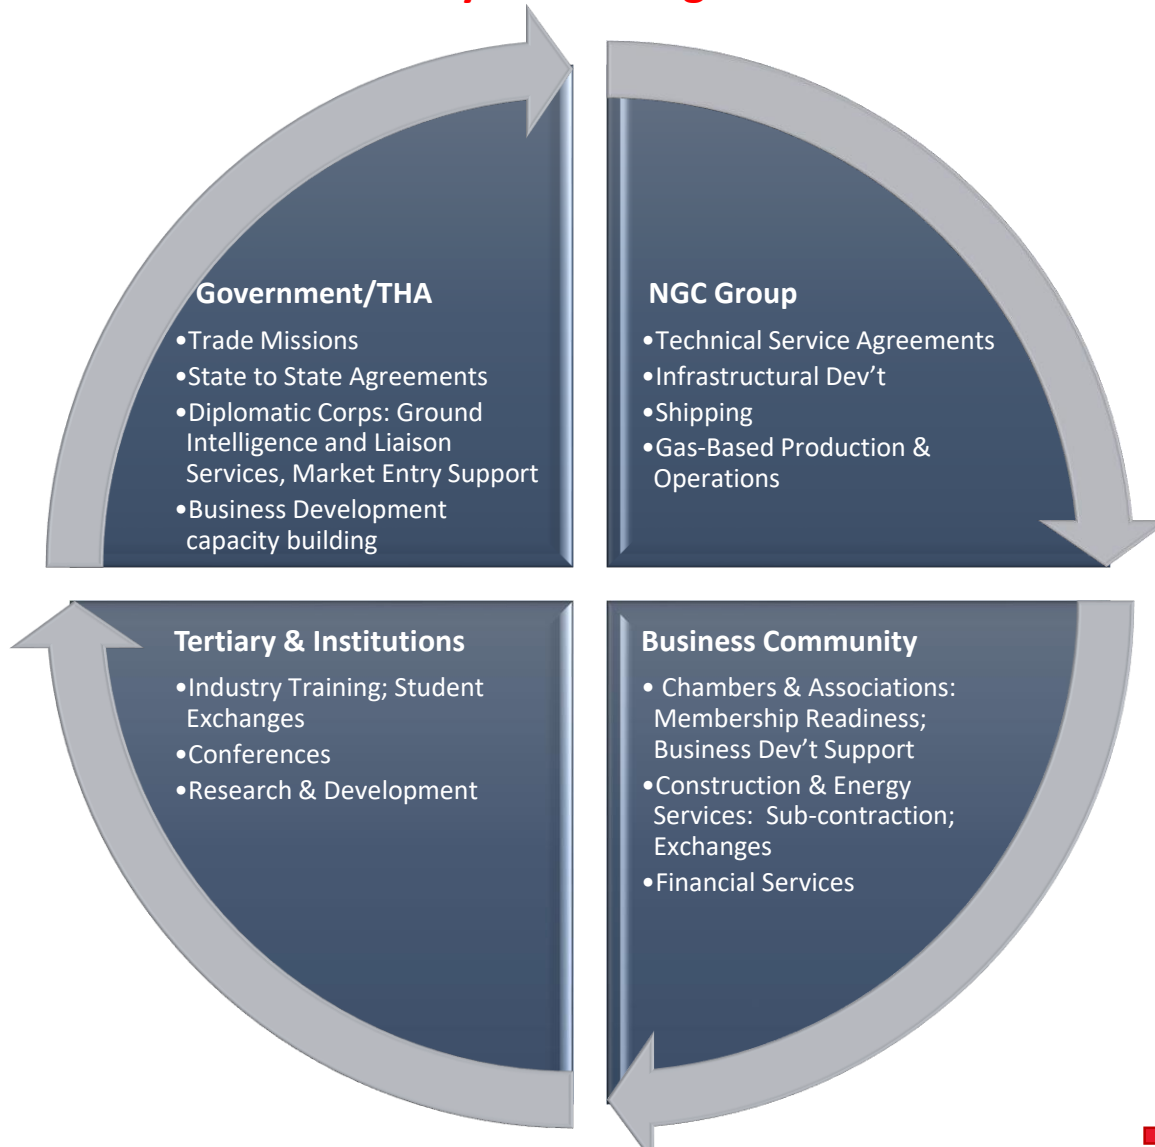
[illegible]

Government/THA
•Trade Missions
•State to State Agreements
•Diplomatic Corps: Ground Intelligence and Liaison Services, Market Entry Support
•Business Development capacity building

NGC Group
•Technical Service Agreements
•Infrastructural Dev't
•Shipping
•Gas-Based Production & Operations

Tertiary & Institutions
•Industry Training; Student Exchanges
•Conferences
•Research & Development

Business Community
• Chambers & Associations: Membership Readiness; Business Dev't Support
•Construction & Energy Services: Sub-contraction; Exchanges
•Financial Services